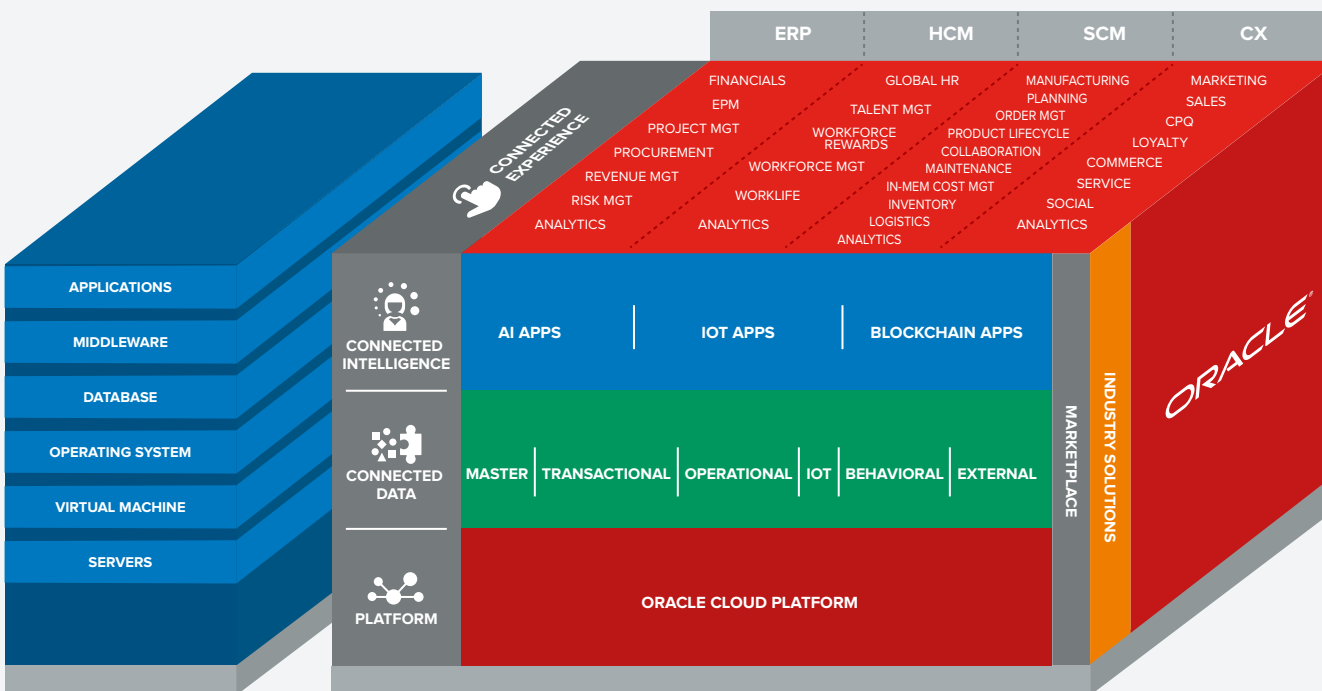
APPLICATIONS
MIDDLEWARE
DATABASE
OPERATING SYSTEM
VIRTUAL MACHINE
SERVERS

ERP | HCM | SCM | CX

CONNECTED EXPERIENCE

FINANCIALS
EPM
PROJECT MGT
PROCUREMENT
REVENUE MGT
RISK MGT
ANALYTICS

GLOBAL HR
TALENT MGT
WORKFORCE REWARDS
WORKFORCE MGT
WORKLIFE
ANALYTICS

MANUFACTURING
PLANNING
ORDER MGT
PRODUCT LIFECYCLE
COLLABORATION
MAINTENANCE
IN-MEM COST MGT
INVENTORY
LOGISTICS
ANALYTICS

MARKETING
SALES
CPQ
LOYALTY
COMMERCE
SERVICE
SOCIAL
ANALYTICS

CONNECTED INTELLIGENCE
AI APPS | IOT APPS | BLOCKCHAIN APPS

CONNECTED DATA
MASTER | TRANSACTIONAL | OPERATIONAL | IOT | BEHAVIORAL | EXTERNAL

PLATFORM
ORACLE CLOUD PLATFORM

MARKETPLACE
INDUSTRY SOLUTIONS
ORACLE